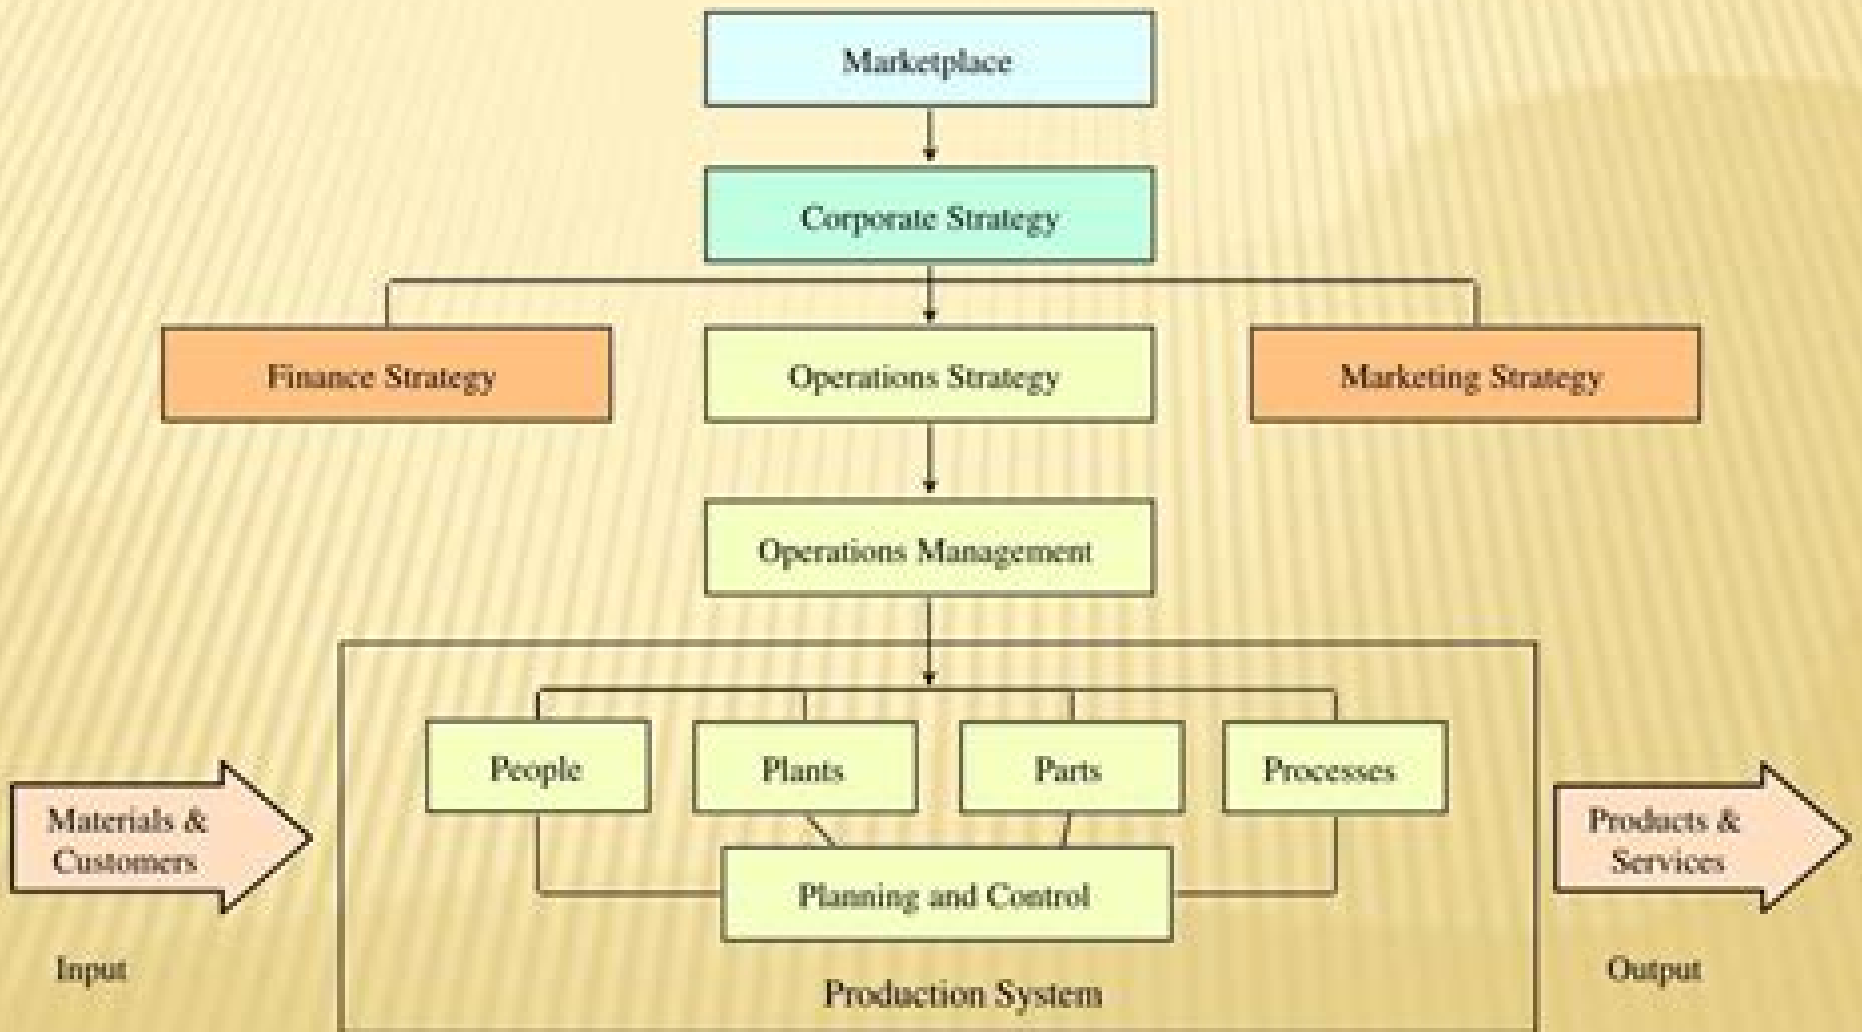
Marketplace

Corporate Strategy

Finance Strategy

Operations Strategy

Marketing Strategy

Operations Management

People

Plants

Parts

Processes

Materials & Customers

Planning and Control

Products & Services

Input

Production System

Output